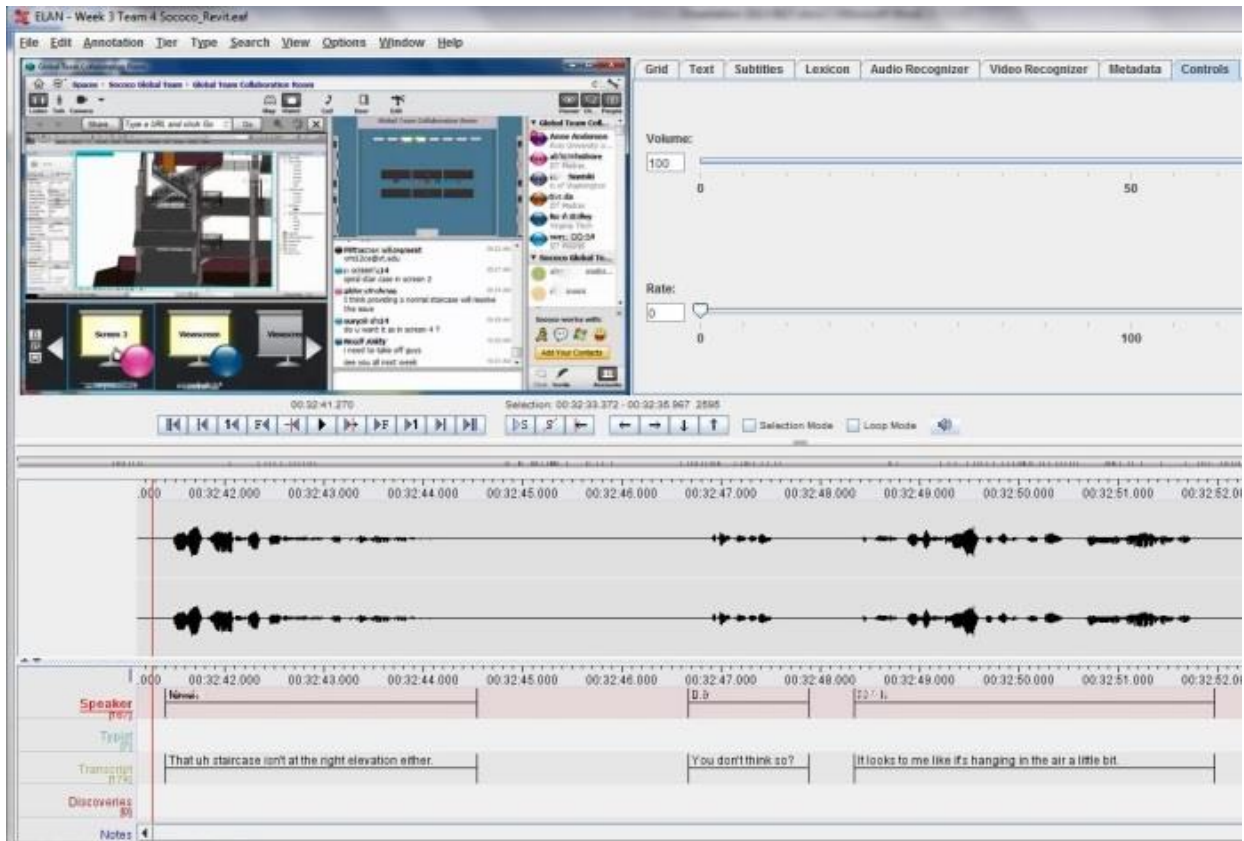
ELAN - Week 3 Team 4 Sococo_Revit.eaf

File Edit Annotation Tier Type Search View Options Window Help

Global Team Collaboration Room

Spaces > Sococo Global Team > Global Team Collaboration Room

Share... Type a URL and click Go Go

Global Team Coll...

Anne Anderson

Sococo Global Te...

Sococo works with

Add Your Contacts

Screen 3

Viewscreen

Viewscreen

send stair case in screen 2

I think providing a normal staircase will resolve the issue

do u want it as in screen 4 ?

I need to take off guys

see you all next week

Grid Text Subtitles Lexicon Audio Recognizer Video Recognizer Metadata Controls

Volume:

100

0

50

Rate:

0

0

100

00:32:41.270

Selection: 00:32:33.372 - 00:32:35.967 2595

Selection Mode

Loop Mode

.000 00:32:42.000 00:32:43.000 00:32:44.000 00:32:45.000 00:32:46.000 00:32:47.000 00:32:48.000 00:32:49.000 00:32:50.000 00:32:51.000 00:32:52.000

.000 00:32:42.000 00:32:43.000 00:32:44.000 00:32:45.000 00:32:46.000 00:32:47.000 00:32:48.000 00:32:49.000 00:32:50.000 00:32:51.000 00:32:52.00

Speaker [767]

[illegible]

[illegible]

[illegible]

Typist [0]

Transcript [779]

That uh staircase isn't at the right elevation either.

You don't think so?

It looks to me like it's hanging in the air a little bit.

Discoveries [8]

Notes